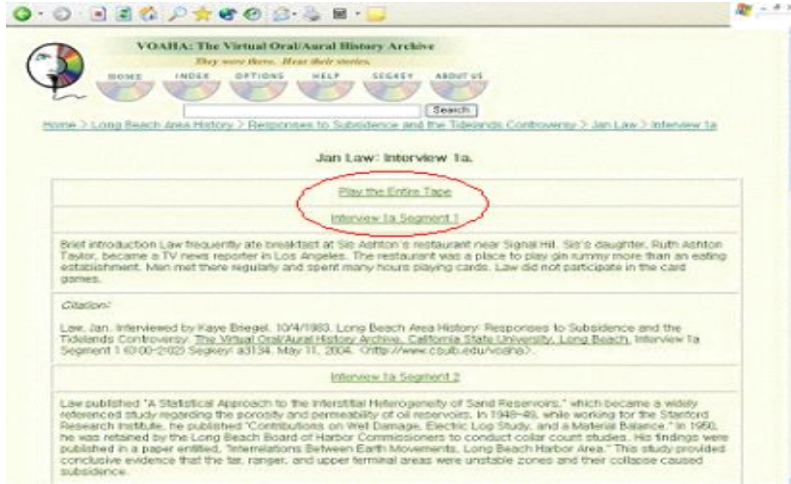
VOAHA: The Virtual Oral/Aural History Archive

They were there. Hear their stories.

HOME INDEX OPTIONS HELP SEGKEY ABOUT US

Search

Home > Long Beach Area History > Responses to Subsidence and the Tidelands Controversy > Jan Law > Interview 1a

Jan Law: Interview 1a.

Play the Entire Tape

Interview 1a Segment 1

Brief introduction Law frequently ate breakfast at Sis Ashton's restaurant near Signal Hill. Sis's daughter, Ruth Ashton Taylor, became a TV news reporter in Los Angeles. The restaurant was a place to play gin rummy more than an eating establishment. Men met there regularly and spent many hours playing cards. Law did not participate in the card games.

Citation:

Law, Jan. Interviewed by Kaye Briegel. 10/4/1983. Long Beach Area History: Responses to Subsidence and the Tidelands Controversy. The Virtual Oral/Aural History Archive, California State University, Long Beach. Interview 1a Segment 1 (0:00-2:02) Segkey: a3134. May 11, 2004. <http://www.csulb.edu/voaha>.

Interview 1a Segment 2

Law published "A Statistical Approach to the Interstitial Heterogeneity of Sand Reservoirs," which became a widely referenced study regarding the porosity and permeability of oil reservoirs. In 1948-49, while working for the Stanford Research Institute, he published "Contributions on Well Damage, Electric Log Study, and a Material Balance." In 1950, he was retained by the Long Beach Board of Harbor Commissioners to conduct collar count studies. His findings were published in a paper entitled, "Interrelations Between Earth Movements, Long Beach Harbor Area." This study provided conclusive evidence that the fat, ranger, and upper terminal areas were unstable zones and their collapse caused subsidence.